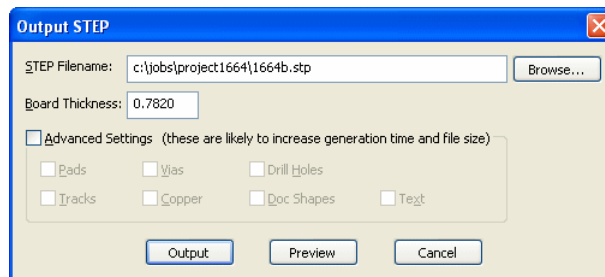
Output STEP

STEP Filename: c:\jobs\project1664\1664b.stp Browse...

Board Thickness: 0.7820

Advanced Settings (these are likely to increase generation time and file size)

Pads Vias Drill Holes

Tracks Copper Doc Shapes Text

Output Preview Cancel